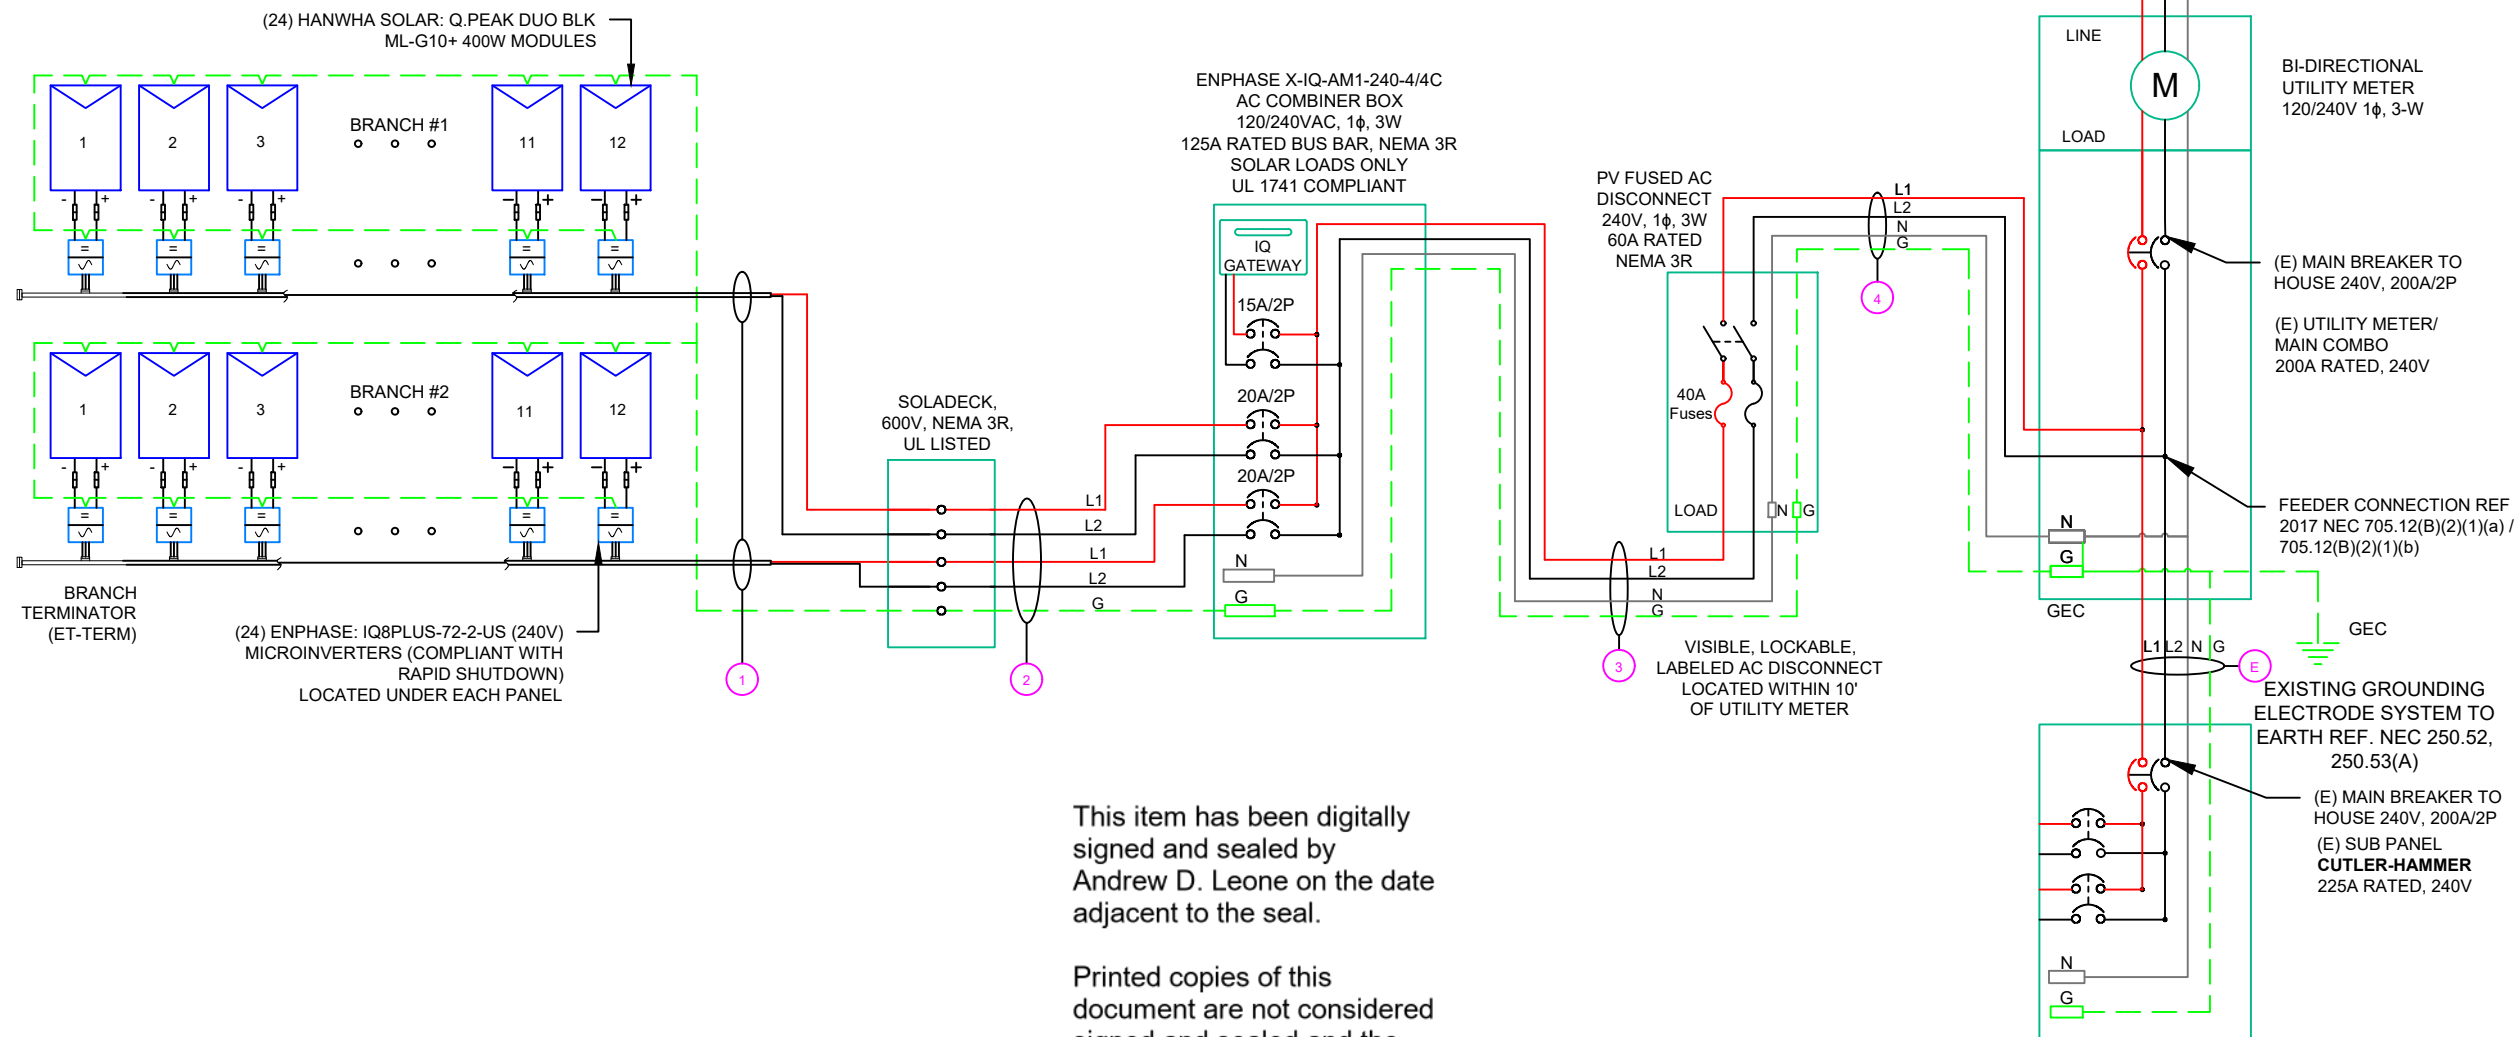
(24) HANWHA SOLAR: Q.PEAK DUO BLK ML-G10+ 400W MODULES

1 2 3 BRANCH #1 11 12

1 2 3 BRANCH #2 11 12

BRANCH TERMINATOR (ET-TERM)

(24) ENPHASE: IQ8PLUS-72-2-US (240V) MICROINVERTERS (COMPLIANT WITH RAPID SHUTDOWN) LOCATED UNDER EACH PANEL

SOLADECK, 600V, NEMA 3R, UL LISTED

L1 L2 L1 L2 G

1 2

ENPHASE X-IQ-AM1-240-4/4C AC COMBINER BOX 120/240VAC, 1ϕ, 3W 125A RATED BUS BAR, NEMA 3R SOLAR LOADS ONLY UL 1741 COMPLIANT

IQ GATEWAY

15A/2P

20A/2P

20A/2P

N

G

PV FUSED AC DISCONNECT 240V, 1ϕ, 3W 60A RATED NEMA 3R

40A Fuses

LOAD

N G

L1 L2 N G

3

VISIBLE, LOCKABLE, LABELED AC DISCONNECT LOCATED WITHIN 10' OF UTILITY METER

L1 L2 N G

4

LINE

M

LOAD

BI-DIRECTIONAL UTILITY METER 120/240V 1ϕ, 3-W

(E) MAIN BREAKER TO HOUSE 240V, 200A/2P

(E) UTILITY METER/ MAIN COMBO 200A RATED, 240V

FEEDER CONNECTION REF 2017 NEC 705.12(B)(2)(1)(a) / 705.12(B)(2)(1)(b)

N

G

GEC

GEC

L1 L2 N G

E

EXISTING GROUNDING ELECTRODE SYSTEM TO EARTH REF. NEC 250.52, 250.53(A)

(E) MAIN BREAKER TO HOUSE 240V, 200A/2P

(E) SUB PANEL
CUTLER-HAMMER
225A RATED, 240V

N

G

This item has been digitally signed and sealed by Andrew D. Leone on the date adjacent to the seal.

Printed copies of this document are not considered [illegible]